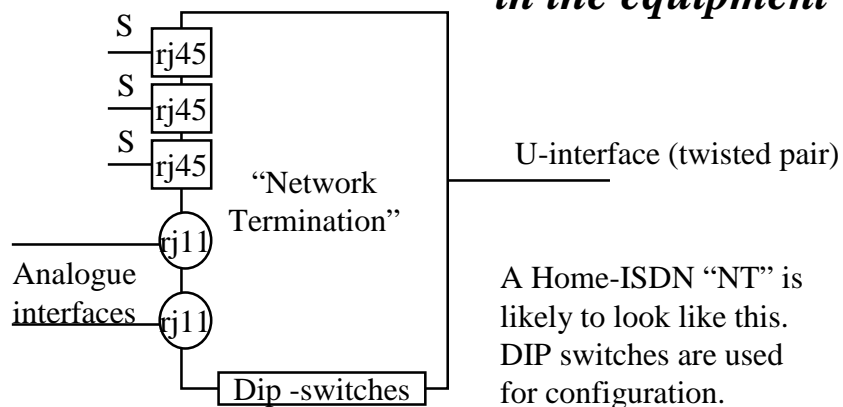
in the equipment

S
rj45
S
rj45
S
rj45

"Network Termination"

U-interface (twisted pair)

rj11
Analogue interfaces
rj11

Dip -switches

A Home-ISDN "NT" is likely to look like this. DIP switches are used for configuration.